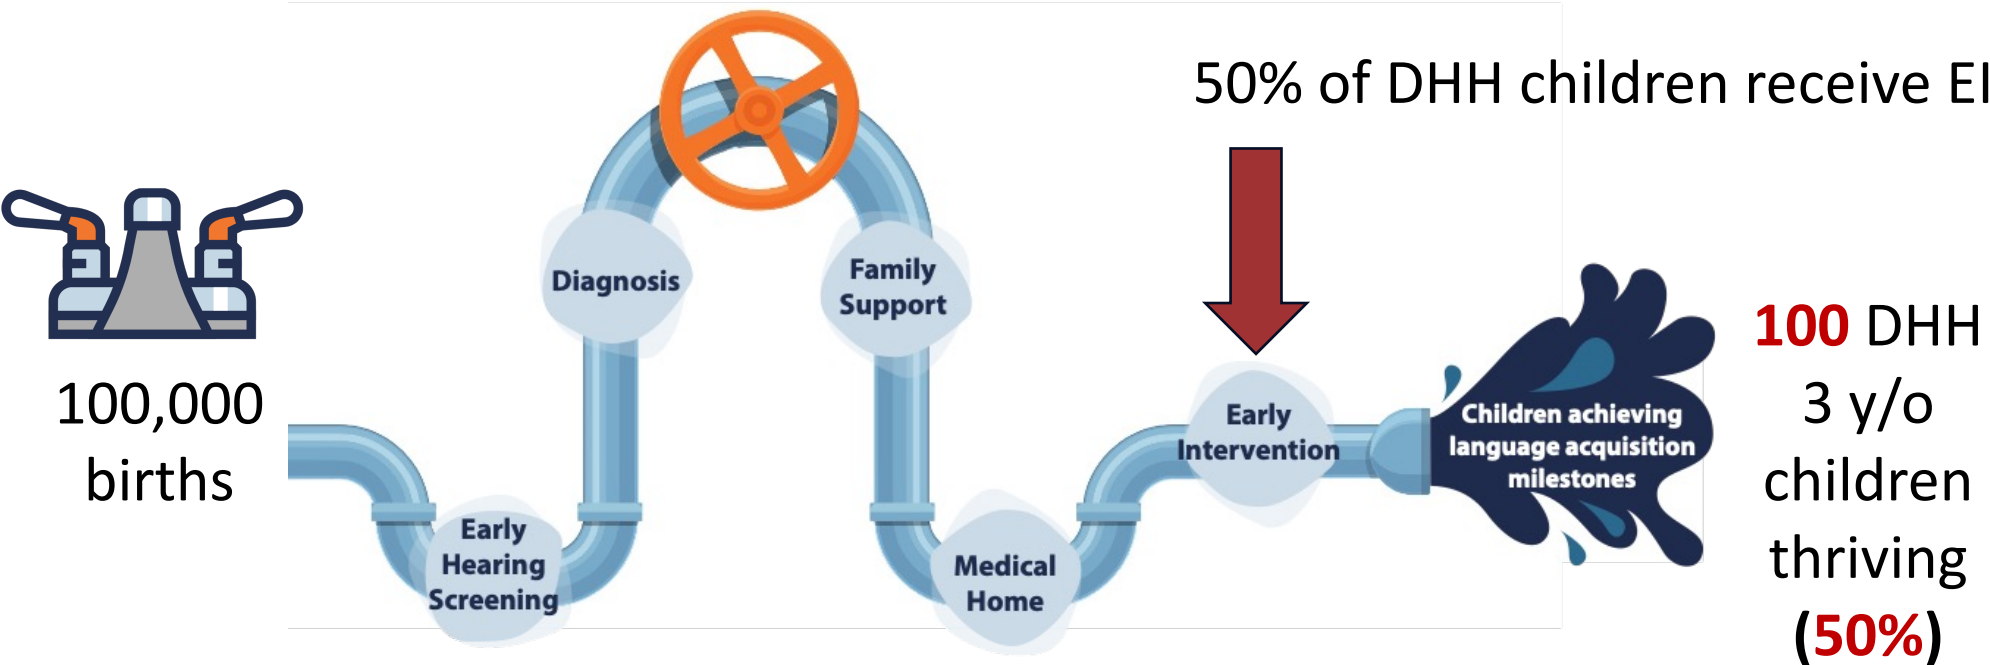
50% of DHH children receive EI

100,000 births

Early Hearing Screening

Diagnosis

Family Support

Medical Home

Early Intervention

Children achieving language acquisition milestones

100 DHH 3 y/o children thriving (50%)